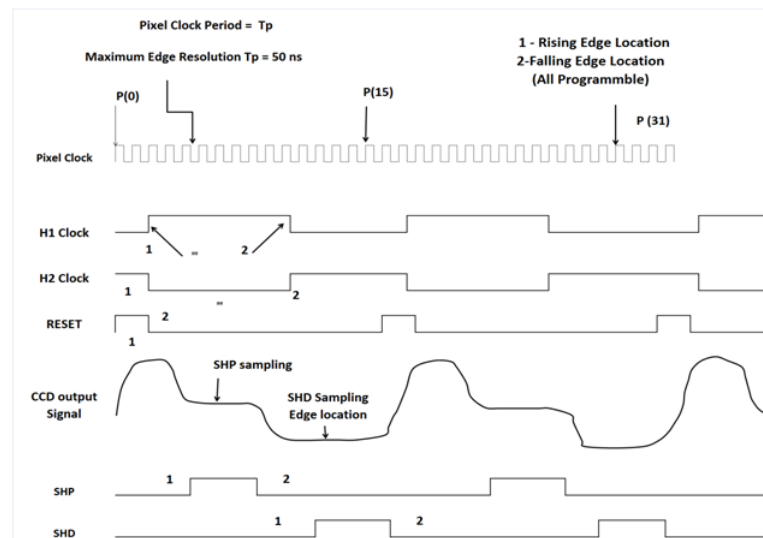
Pixel Clock Period = Tp

Maximum Edge Resolution Tp = 50 ns

1 - Rising Edge Location
2-Falling Edge Location
(All Programmble)

P(0)

P(15)

P (31)

Pixel Clock

H1 Clock

1

2

H2 Clock

1

2

RESET

2

1

CCD output Signal

SHP sampling

SHD Sampling Edge location

SHP

1

2

SHD

1

2